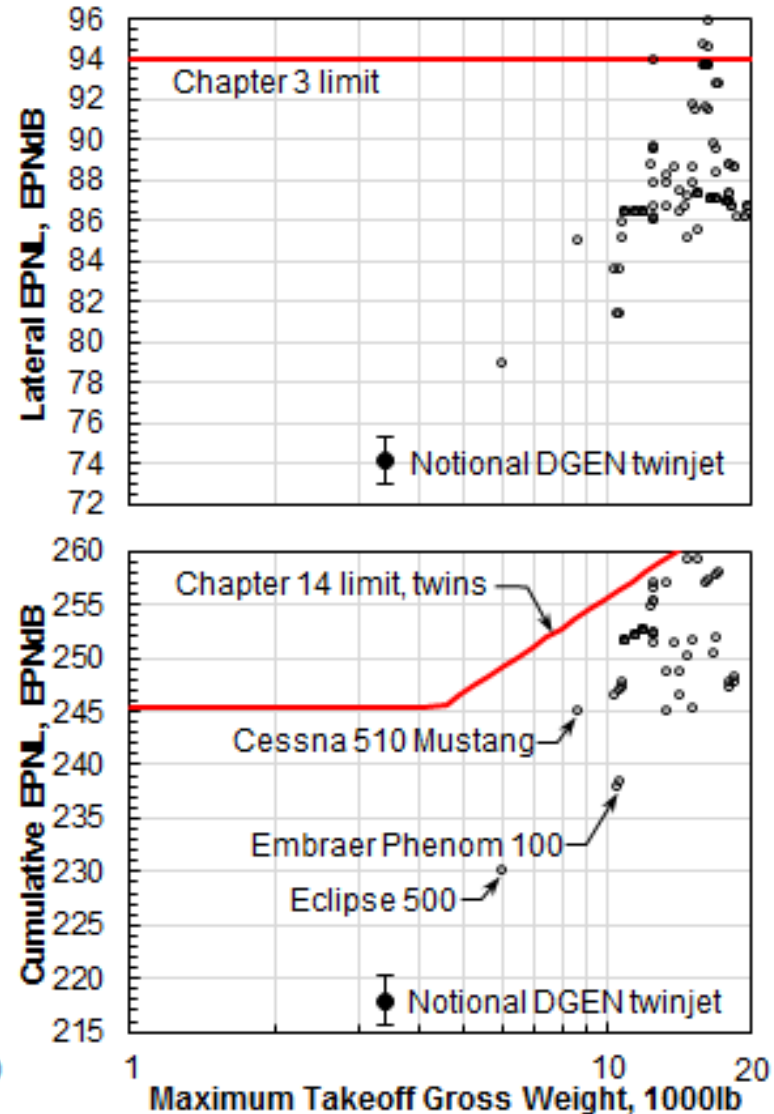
96
94
92
90
88
86
84
82
80
78
76
74
72

Lateral EPNL, EPNdB

Chapter 3 limit

Notional DGEN twinjet

260
255
250
245
240
235
230
225
220
215

Cumulative EPNL, EPNdB

Chapter 14 limit, twins

Cessna 510 Mustang

Embraer Phenom 100

Eclipse 500

Notional DGEN twinjet

1
10
20

Maximum Takeoff Gross Weight, 1000lb